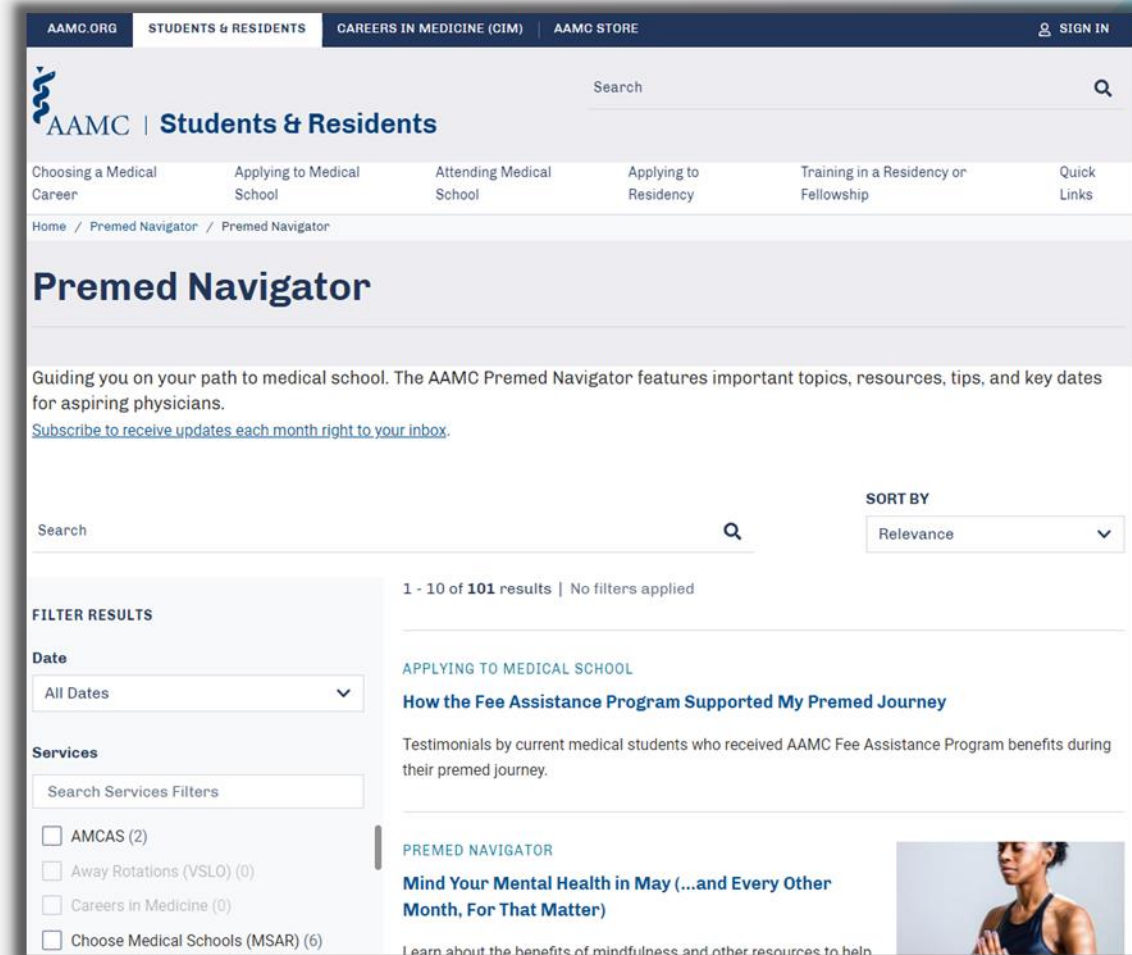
AAMC.ORG STUDENTS & RESIDENTS CAREERS IN MEDICINE (CIM) | AAMC STORE SIGN IN

AAMC | Students & Residents

Search

Choosing a Medical Career
Applying to Medical School
Attending Medical School
Applying to Residency
Training in a Residency or Fellowship
Quick Links

Home / Premed Navigator / Premed Navigator

Premed Navigator

Guiding you on your path to medical school. The AAMC Premed Navigator features important topics, resources, tips, and key dates for aspiring physicians.
Subscribe to receive updates each month right to your inbox.

SORT BY
Search
Relevance

1 - 10 of 101 results | No filters applied

FILTER RESULTS

Date
All Dates

Services
Search Services Filters
AMCAS (2)
Away Rotations (VSLO) (0)
Careers in Medicine (0)
Choose Medical Schools (MSAR) (6)

APPLYING TO MEDICAL SCHOOL
How the Fee Assistance Program Supported My Premed Journey
Testimonials by current medical students who received AAMC Fee Assistance Program benefits during their premed journey.

PREMED NAVIGATOR
Mind Your Mental Health in May (...and Every Other Month, For That Matter)
Learn about the benefits of mindfulness and other resources to help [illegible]